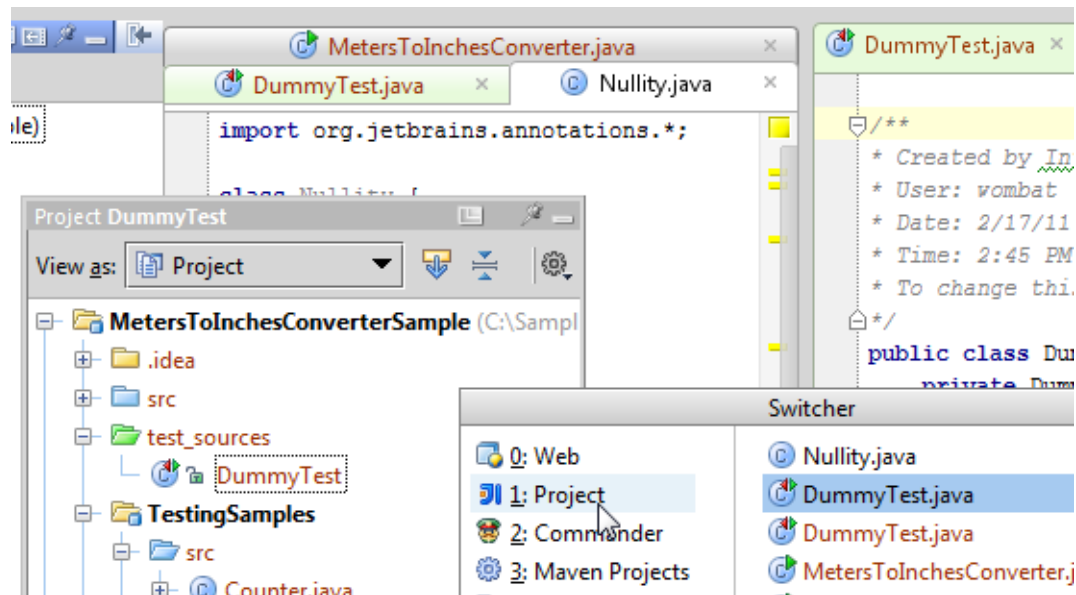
ole)

MetersToInchesConverter.java ×
DummyTest.java ×
Nullity.java ×
DummyTest.java ×

import org.jetbrains.annotations.*;

class Nullity {

/**
* Created by In
* User: wombat
* Date: 2/17/11
* Time: 2:45 PM
* To change thi
*/
public class Du
private Dum

Project DummyTest

View as: Project

MetersToInchesConverterSample (C:\Sampl
.idea
src
test_sources
DummyTest
TestingSamples
src
Counter.java

Switcher

0: Web
1: Project
2: Commander
3: Maven Projects

Nullity.java
DummyTest.java
DummyTest.java
MetersToInchesConverter.j